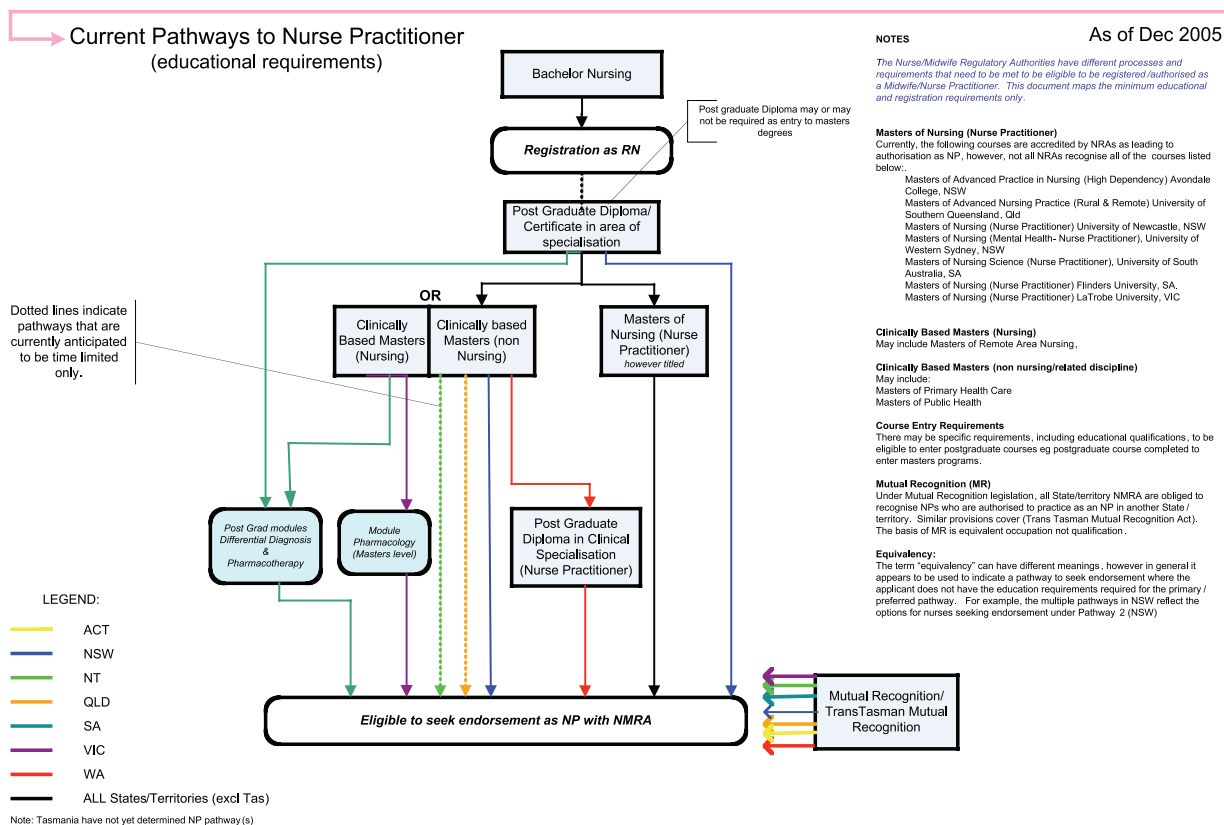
Current Pathways to Nurse Practitioner
(educational requirements)

As of Dec 2005

Bachelor Nursing

Post graduate Diploma may or may not be required as entry to masters degrees

Registration as RN

Post Graduate Diploma/ Certificate in area of specialisation

OR

Dotted lines indicate pathways that are currently anticipated to be time limited only.

Clinically Based Masters (Nursing)

Clinically based Masters (non Nursing)

Masters of Nursing (Nurse Practitioner) however titled

Post Grad modules Differential Diagnosis & Pharmacotherapy

Module Pharmacology (Masters level)

Post Graduate Diploma in Clinical Specialisation (Nurse Practitioner)

Eligible to seek endorsement as NP with NMRA

Mutual Recognition/ TransTasman Mutual Recognition

LEGEND:
ACT
NSW
NT
QLD
SA
VIC
WA
ALL States/Territories (excl Tas)

Note: Tasmania have not yet determined NP pathway(s)

NOTES

The Nurse/Midwife Regulatory Authorities have different processes and requirements that need to be met to be eligible to be registered /authorised as a Midwife/Nurse Practitioner. This document maps the minimum educational and registration requirements only.

Masters of Nursing (Nurse Practitioner)
Currently, the following courses are accredited by NRAs as leading to authorisation as NP, however, not all NRAs recognise all of the courses listed below:.
Masters of Advanced Practice in Nursing (High Dependency) Avondale College, NSW
Masters of Advanced Nursing Practice (Rural & Remote) University of Southern Queensland, Qld
Masters of Nursing (Nurse Practitioner) University of Newcastle, NSW
Masters of Nursing (Mental Health- Nurse Practitioner), University of Western Sydney, NSW
Masters of Nursing Science (Nurse Practitioner), University of South Australia, SA
Masters of Nursing (Nurse Practitioner) Flinders University, SA.
Masters of Nursing (Nurse Practitioner) LaTrobe University, VIC

Clinically Based Masters (Nursing)
May include Masters of Remote Area Nursing,

Clinically Based Masters (non nursing/related discipline)
May include:
Masters of Primary Health Care
Masters of Public Health

Course Entry Requirements
There may be specific requirements, including educational qualifications, to be eligible to enter postgraduate courses eg postgraduate course completed to enter masters programs.

Mutual Recognition (MR)
Under Mutual Recognition legislation, all State/territory NMRA are obliged to recognise NPs who are authorised to practice as an NP in another State / territory. Similar provisions cover (Trans Tasman Mutual Recognition Act). The basis of MR is equivalent occupation not qualification.

Equivalency:
The term "equivalency" can have different meanings, however in general it appears to be used to indicate a pathway to seek endorsement where the applicant does not have the education requirements required for the primary / preferred pathway. For example, the multiple pathways in NSW reflect the options for nurses seeking endorsement under Pathway 2 (NSW)